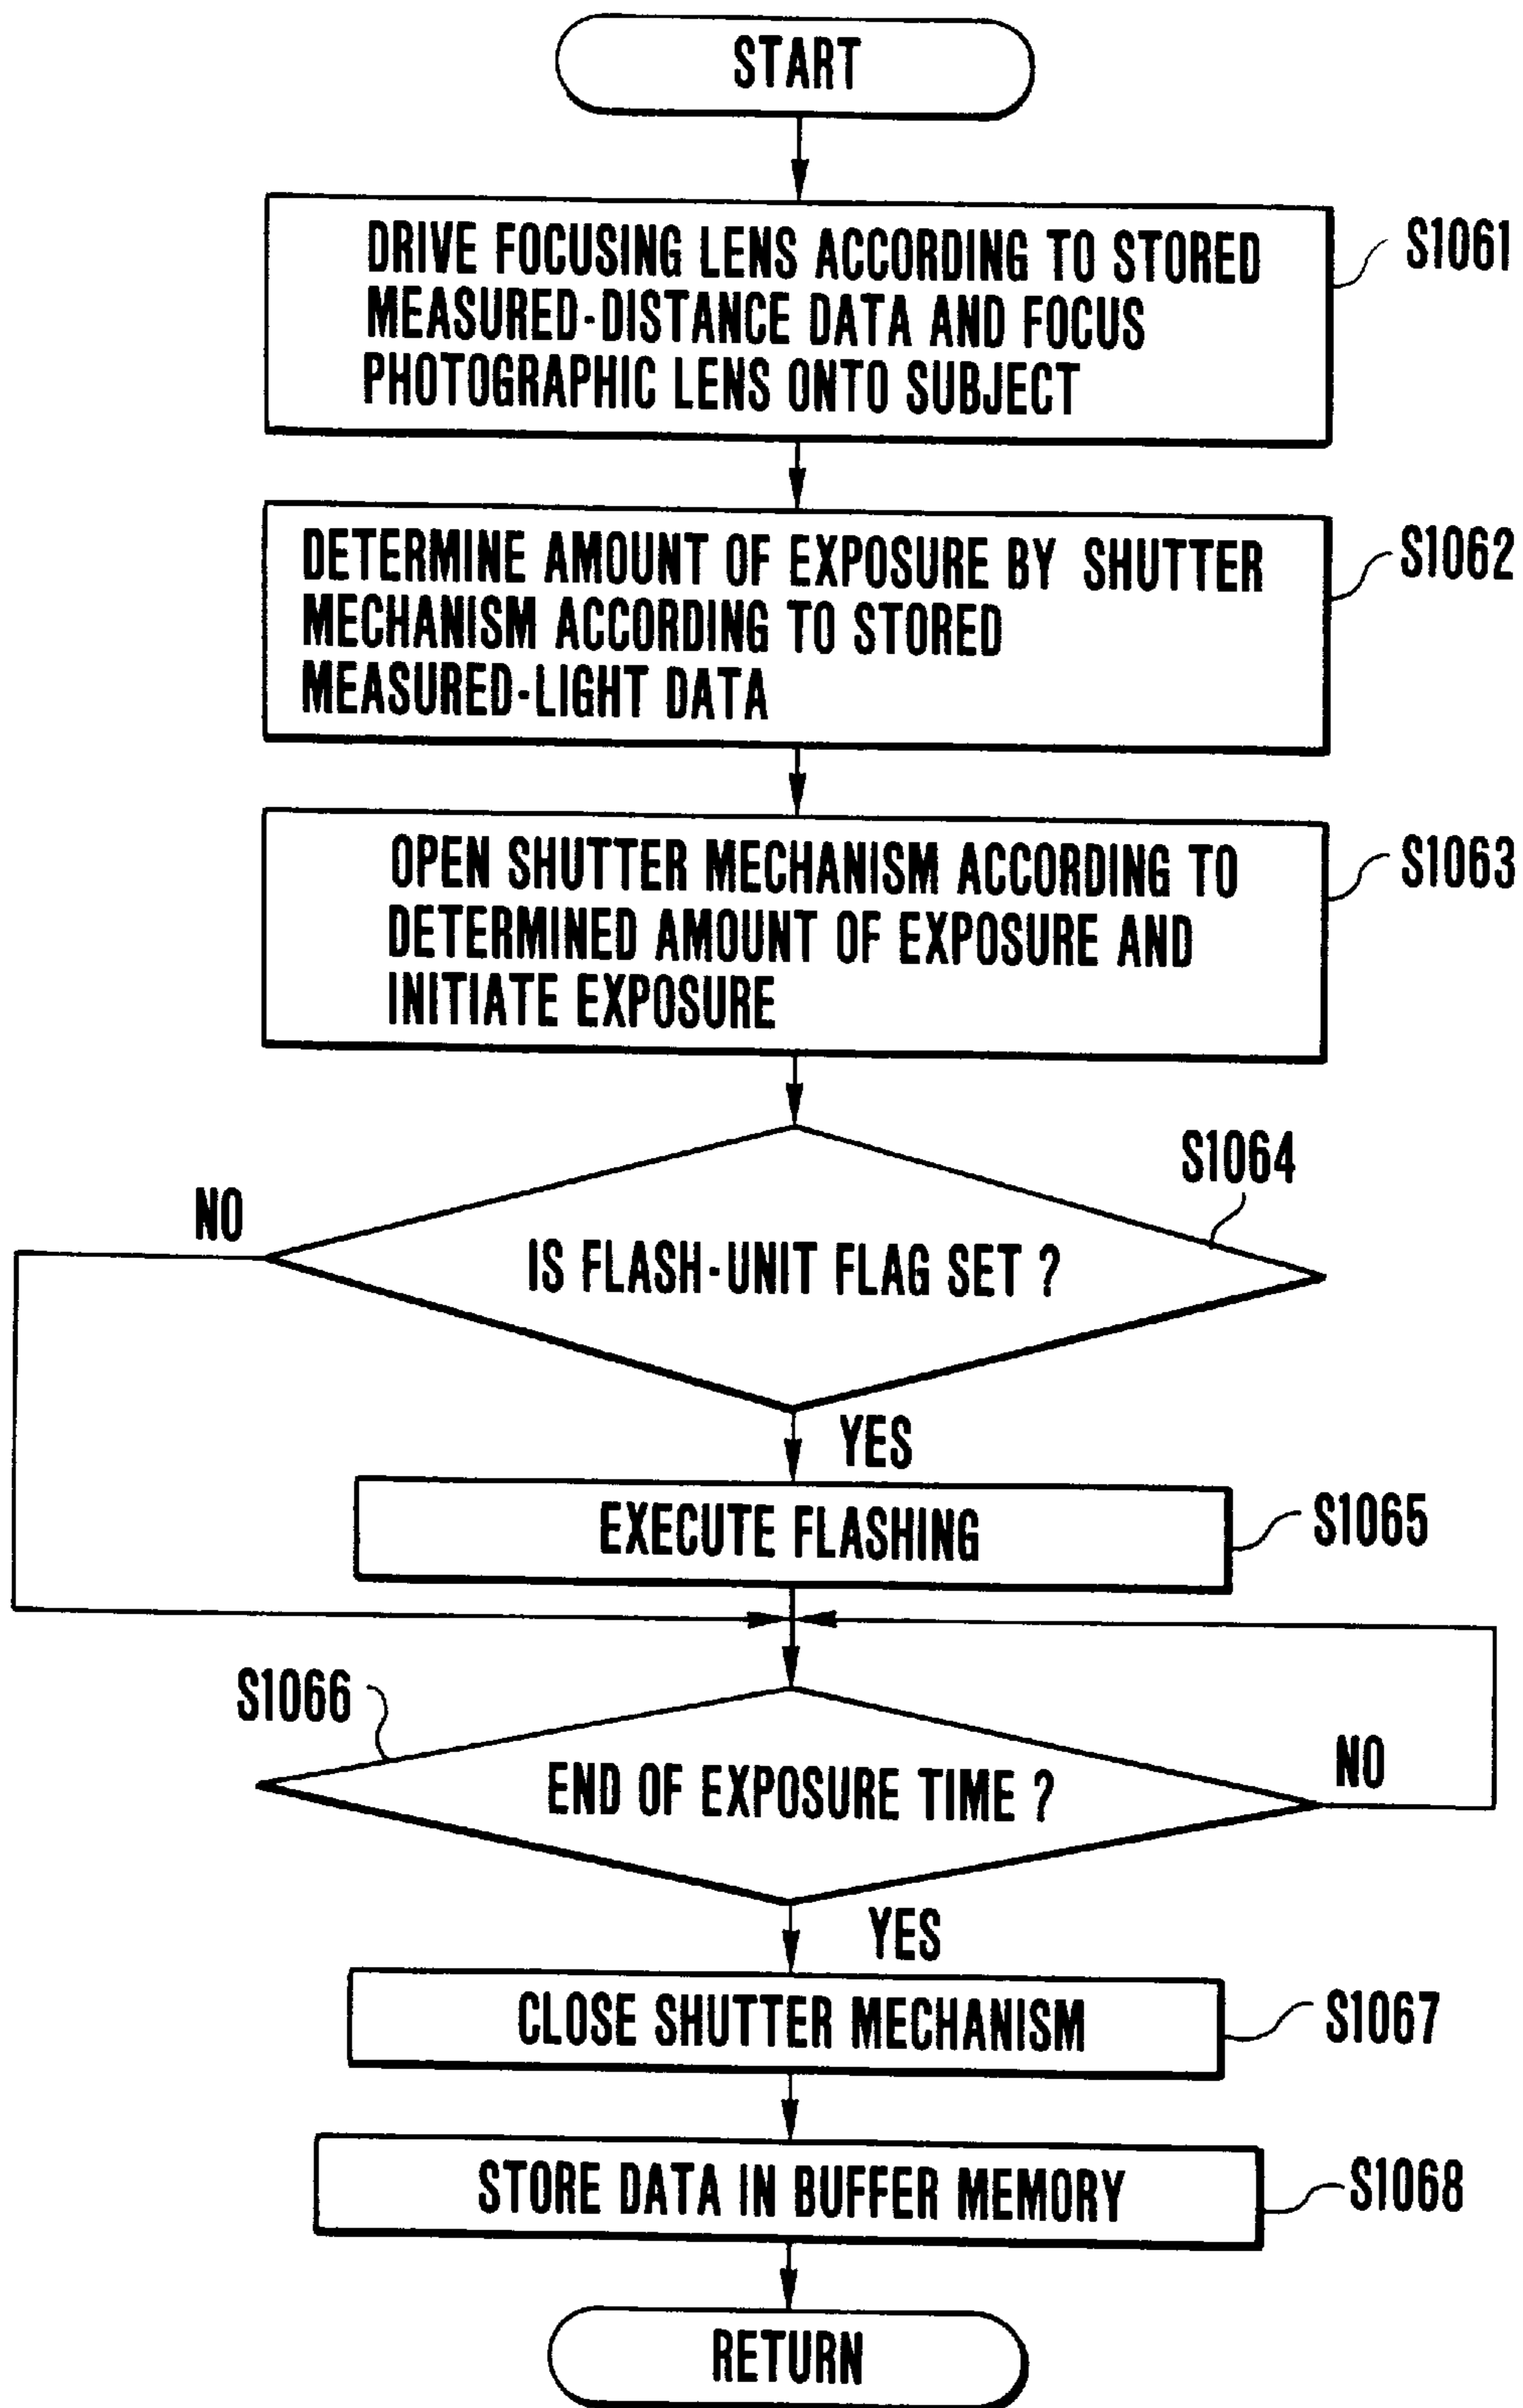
START

DRIVE FOCUSING LENS ACCORDING TO STORED MEASURED-DISTANCE DATA AND FOCUS PHOTOGRAPHIC LENS ONTO SUBJECT

S1061

DETERMINE AMOUNT OF EXPOSURE BY SHUTTER MECHANISM ACCORDING TO STORED MEASURED-LIGHT DATA

S1062

OPEN SHUTTER MECHANISM ACCORDING TO DETERMINED AMOUNT OF EXPOSURE AND INITIATE EXPOSURE

S1063

S1064

NO

IS FLASH-UNIT FLAG SET ?

YES

EXECUTE FLASHING

S1065

S1066

END OF EXPOSURE TIME ?

NO

YES

CLOSE SHUTTER MECHANISM

S1067

STORE DATA IN BUFFER MEMORY

S1068

RETURN